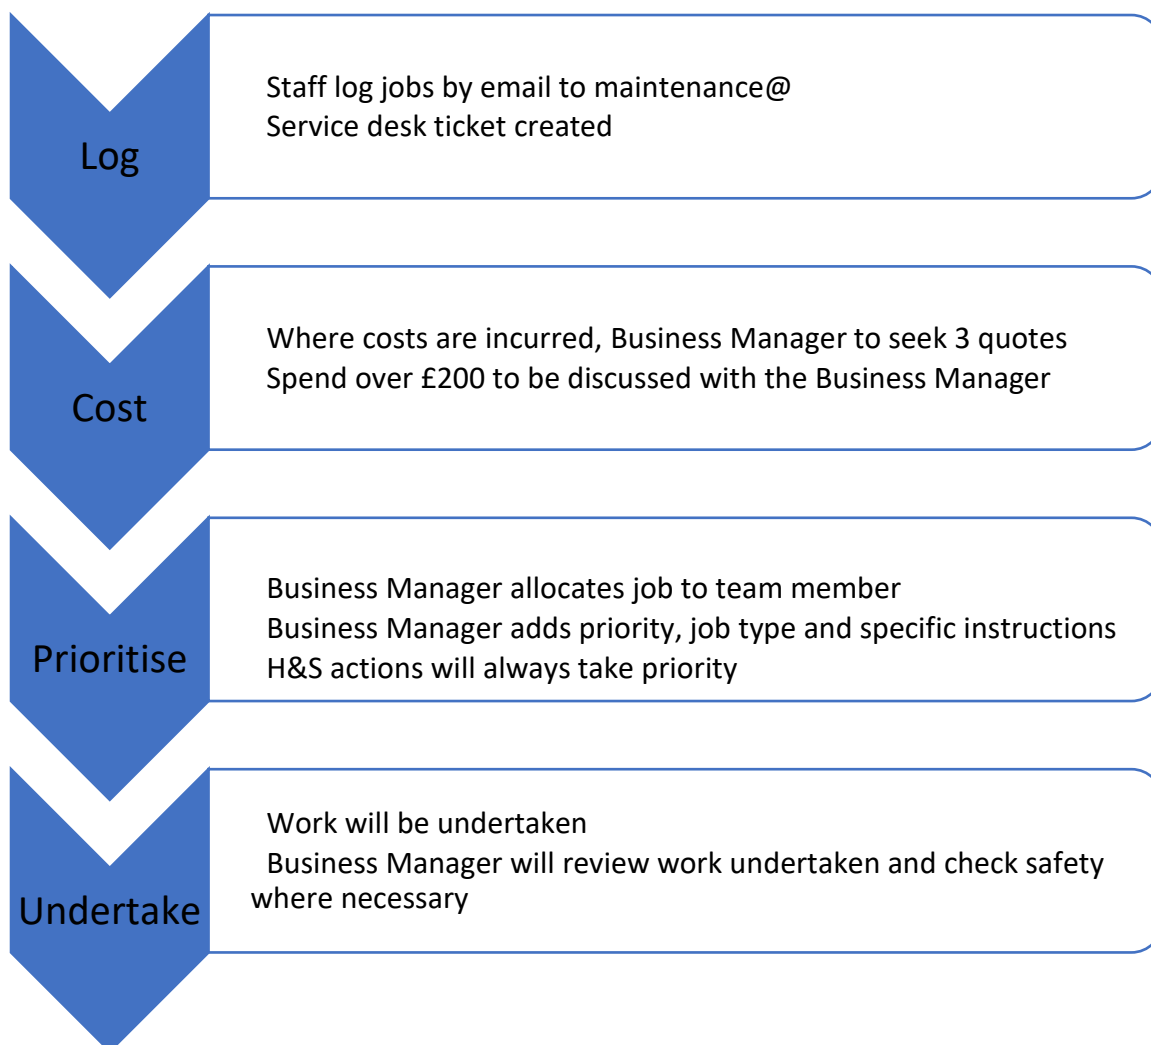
Log

Staff log jobs by email to maintenance@
Service desk ticket created

Cost

Where costs are incurred, Business Manager to seek 3 quotes
Spend over £200 to be discussed with the Business Manager

Prioritise

Business Manager allocates job to team member
Business Manager adds priority, job type and specific instructions
H&S actions will always take priority

Undertake

Work will be undertaken
Business Manager will review work undertaken and check safety where necessary